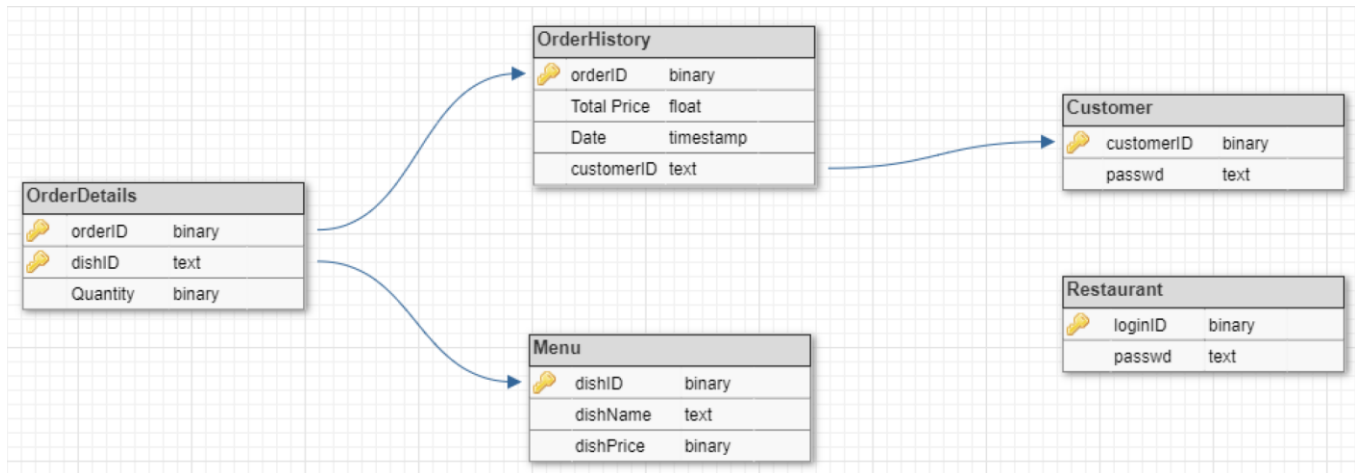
OrderHistory

| orderID | binary |
|---|---|
| Total Price | float |
| Date | timestamp |
| customerID | text |

Customer

| customerID | binary |
|---|---|
| passwd | text |

OrderDetails

| orderID | binary |
|---|---|
| dishID | text |
| Quantity | binary |

Restaurant

| loginID | binary |
|---|---|
| passwd | text |

Menu

| dishID | binary |
|---|---|
| dishName | text |
| dishPrice | binary |